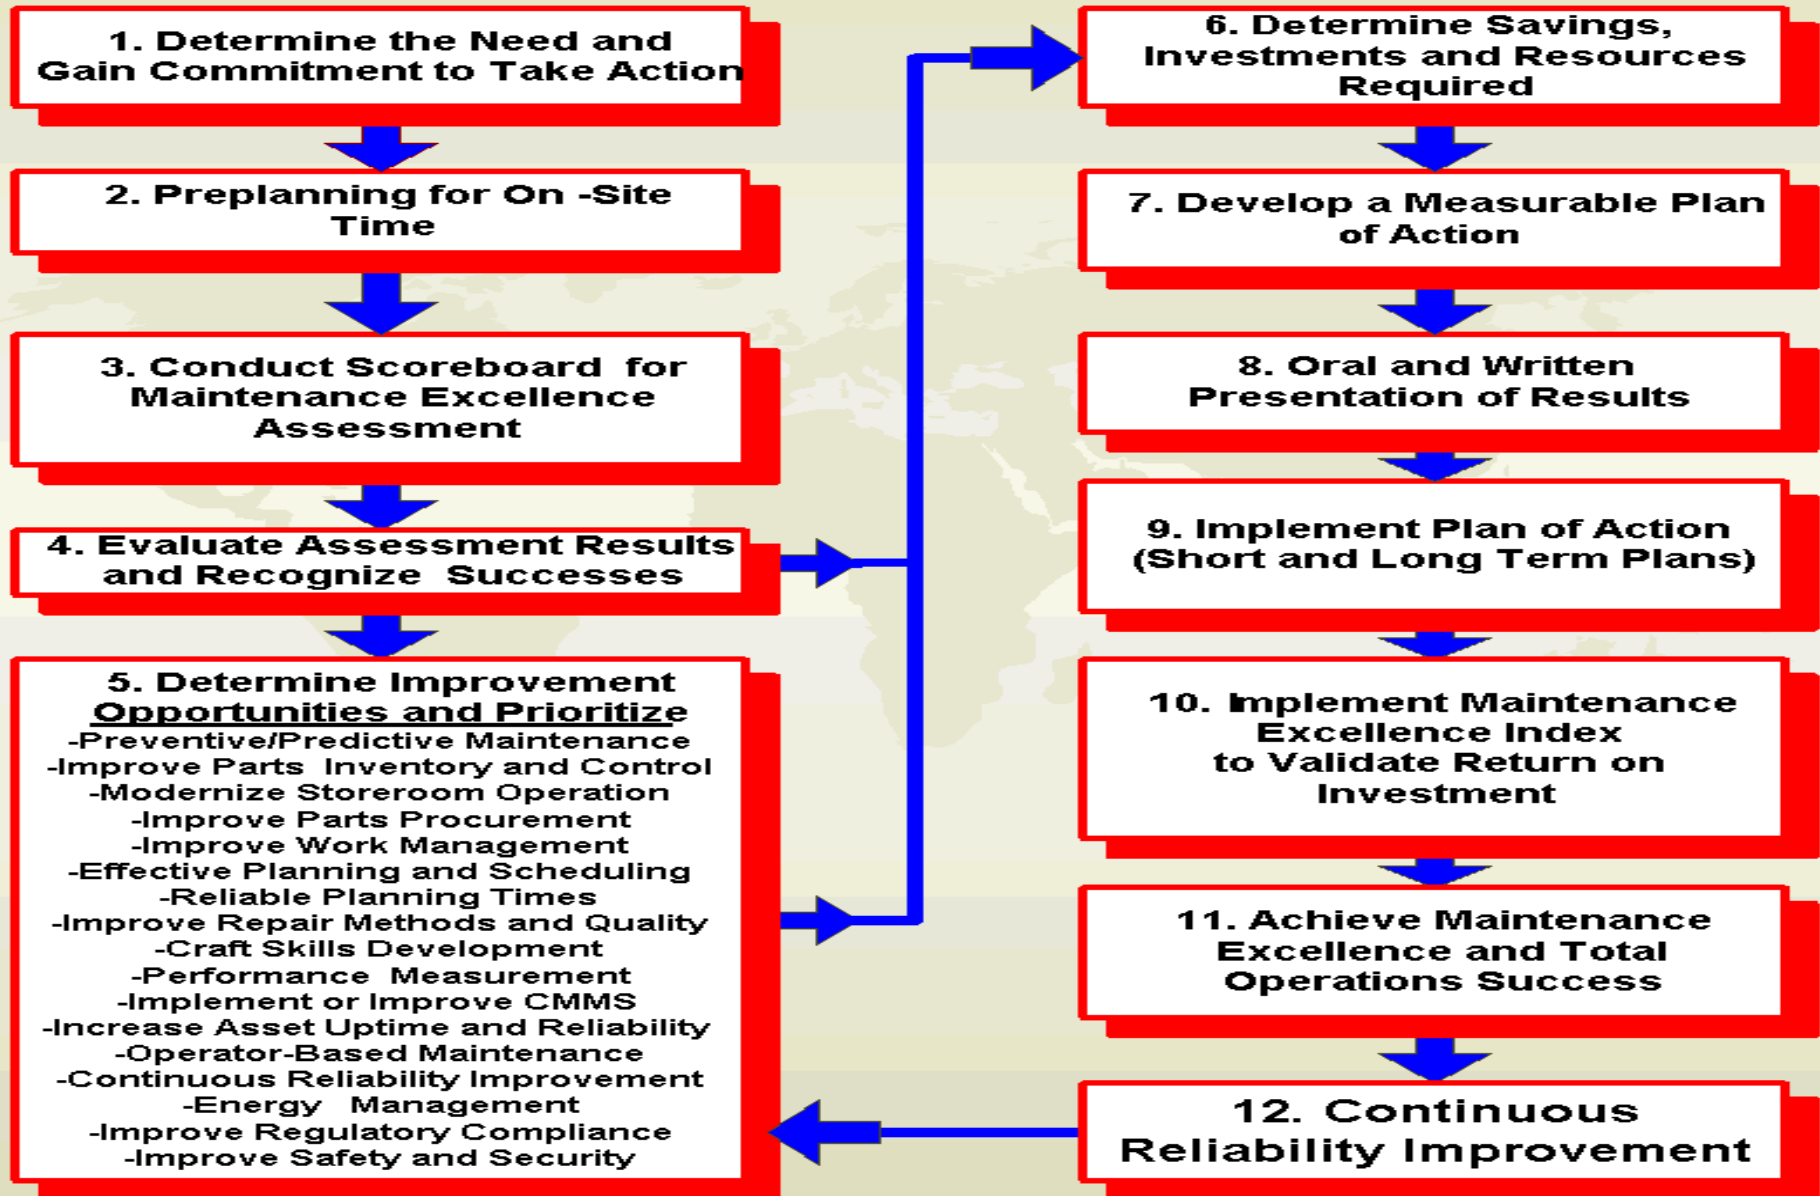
1. Determine the Need and Gain Commitment to Take Action

2. Preplanning for On -Site Time

3. Conduct Scoreboard for Maintenance Excellence Assessment

4. Evaluate Assessment Results and Recognize Successes

5. Determine Improvement Opportunities and Prioritize
-Preventive/Predictive Maintenance
-Improve Parts Inventory and Control
-Modernize Storeroom Operation
-Improve Parts Procurement
-Improve Work Management
-Effective Planning and Scheduling
-Reliable Planning Times
-Improve Repair Methods and Quality
-Craft Skills Development
-Performance Measurement
-Implement or Improve CMMS
-Increase Asset Uptime and Reliability
-Operator-Based Maintenance
-Continuous Reliability Improvement
-Energy Management
-Improve Regulatory Compliance
-Improve Safety and Security

6. Determine Savings, Investments and Resources Required

7. Develop a Measurable Plan of Action

8. Oral and Written Presentation of Results

9. Implement Plan of Action (Short and Long Term Plans)

10. Implement Maintenance Excellence Index to Validate Return on Investment

11. Achieve Maintenance Excellence and Total Operations Success

12. Continuous Reliability Improvement